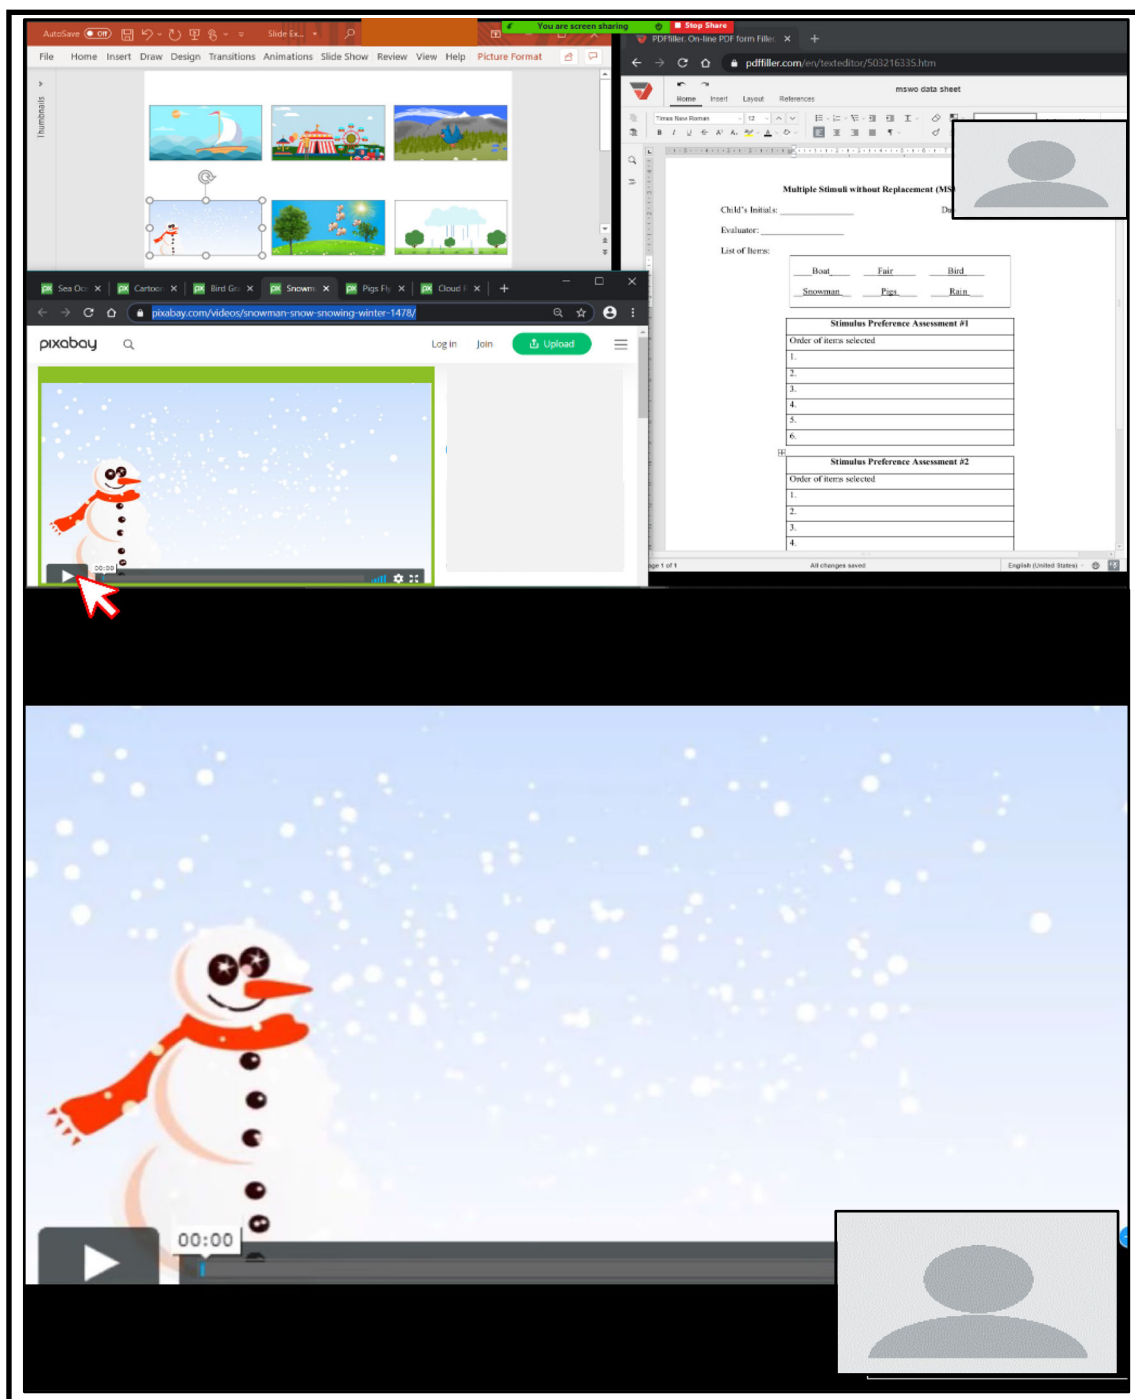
AutoSave Off Slide Ex...

You are screen sharing Stop Share

File Home Insert Draw Design Transitions Animations Slide Show Review View Help Picture Format

Thumbnails

PDFfiller. On-line PDF form Filler ×

pdffiller.com/en/texteditor/503216335.htm

mswo data sheet

Home Insert Layout References

Times New Roman 12

Multiple Stimuli without Replacement (MS

Child's Initials: ______________ Da

Evaluator: ______________

List of Items:

| \_\_\_Boat\_\_\_ | \_\_\_Fair\_\_\_ | \_\_\_Bird\_\_\_ |
|---|---|---|
| \_\_\_Snowman\_\_\_ | \_\_\_Pigs\_\_\_ | \_\_\_Rain\_\_\_ |

| Stimulus Preference Assessment #1 |
|---|
| Order of items selected |
| 1. |
| 2. |
| 3. |
| 4. |
| 5. |
| 6. |

| Stimulus Preference Assessment #2 |
|---|
| Order of items selected |
| 1. |
| 2. |
| 3. |
| 4. |

Page 1 of 1 All changes saved English (United States)

Sea Oc × Cartoo × Bird Gr × Snowm × Pigs Fly × Cloud × +

pixabay.com/videos/snowman-snow-snowing-winter-1478/

pixabay Log in Join Upload

00:00

00:00